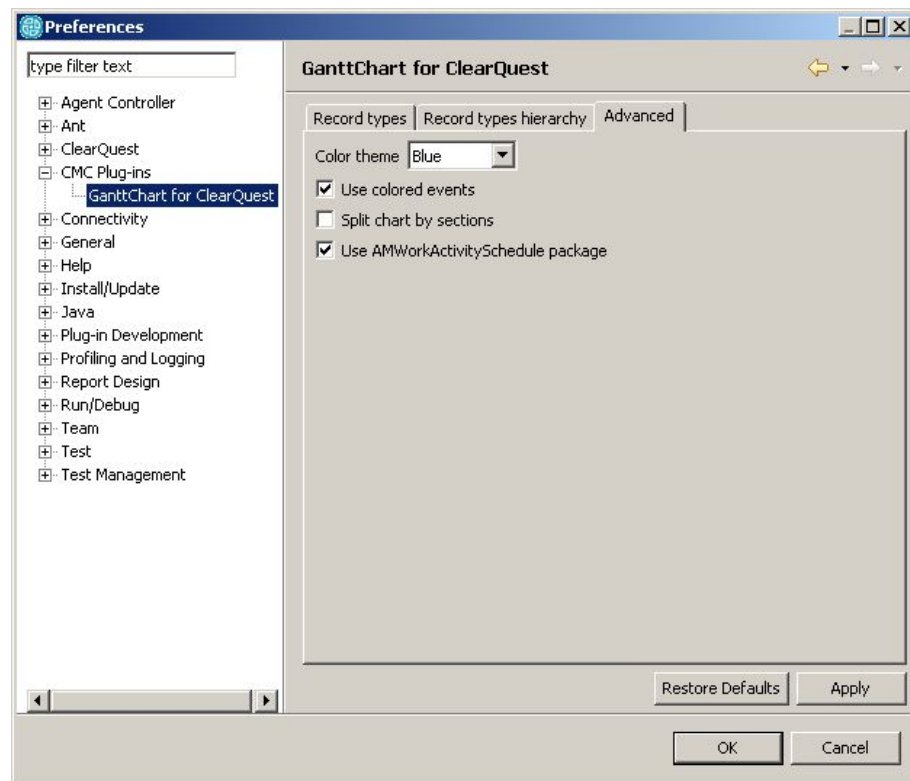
Preferences

type filter text

Agent Controller
Ant
ClearQuest
CMC Plug-ins
GanttChart for ClearQuest
Connectivity
General
Help
Install/Update
Java
Plug-in Development
Profiling and Logging
Report Design
Run/Debug
Team
Test
Test Management

GanttChart for ClearQuest

Record types | Record types hierarchy | Advanced

Color theme Blue

Use colored events

Split chart by sections

Use AMWorkActivitySchedule package

Restore Defaults | Apply

OK | Cancel